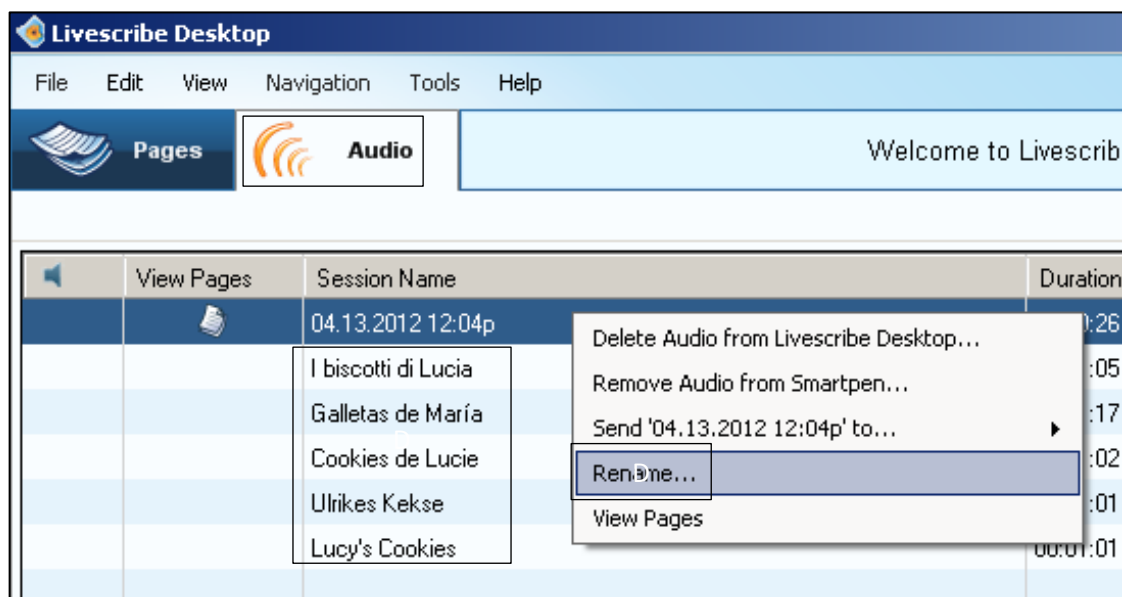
Livescribe Desktop

File Edit View Navigation Tools Help

Pages Audio

Welcome to Livescrib

| | View Pages | Session Name | Duration |
|---|---|---|---|
| | | 04.13.2012 12:04p | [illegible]:26 |
| | | I biscotti di Lucia | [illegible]:05 |
| | | Galletas de María | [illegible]:17 |
| | | Cookies de Lucie | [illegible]:02 |
| | | Ulrikes Kekse | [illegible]:01 |
| | | Lucy's Cookies | 00:01:01 |

Delete Audio from Livescribe Desktop...
Remove Audio from Smartpen...
Send '04.13.2012 12:04p' to...
Rename...
View Pages